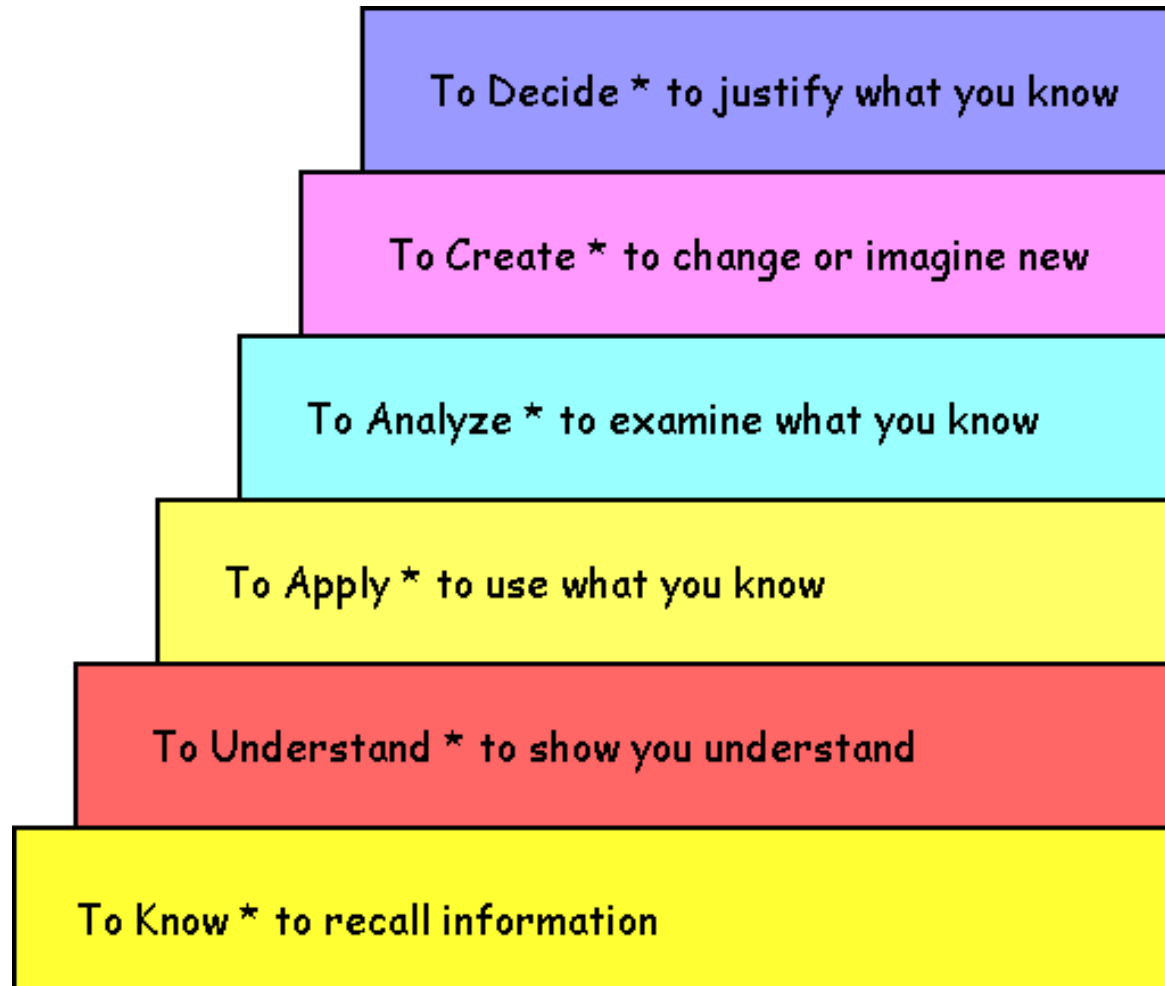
To Decide * to justify what you know

To Create * to change or imagine new

To Analyze * to examine what you know

To Apply * to use what you know

To Understand * to show you understand

To Know * to recall information